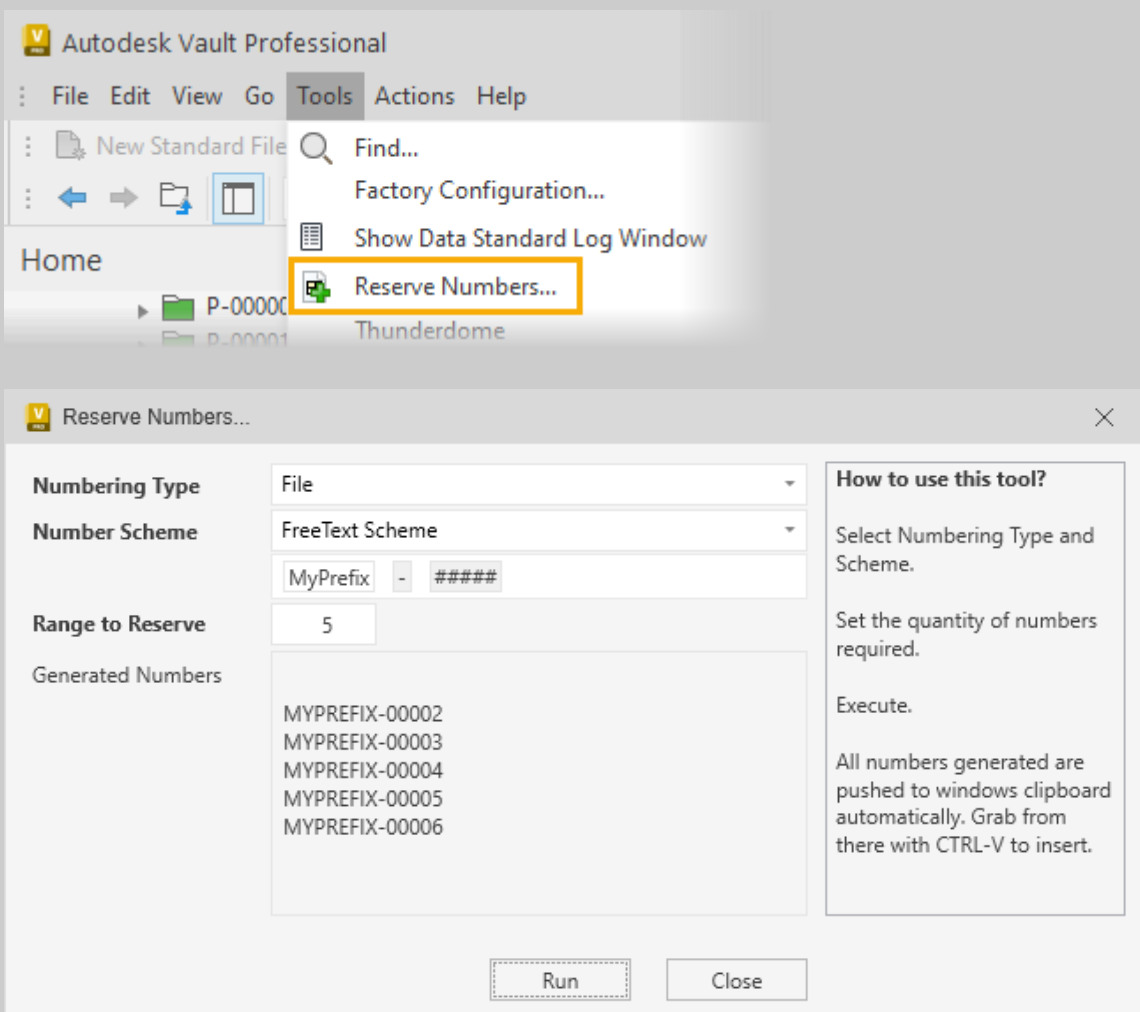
Autodesk Vault Professional

File Edit View Go Tools Actions Help

New Standard File

Find...
Factory Configuration...
Show Data Standard Log Window
Reserve Numbers...
Thunderdome

Home

P-0000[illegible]
P-0001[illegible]

Reserve Numbers...

Numbering Type | File
Number Scheme | FreeText Scheme
MyPrefix - #####
Range to Reserve | 5
Generated Numbers

MYPREFIX-00002
MYPREFIX-00003
MYPREFIX-00004
MYPREFIX-00005
MYPREFIX-00006

How to use this tool?

Select Numbering Type and Scheme.

Set the quantity of numbers required.

Execute.

All numbers generated are pushed to windows clipboard automatically. Grab from there with CTRL-V to insert.

Run Close